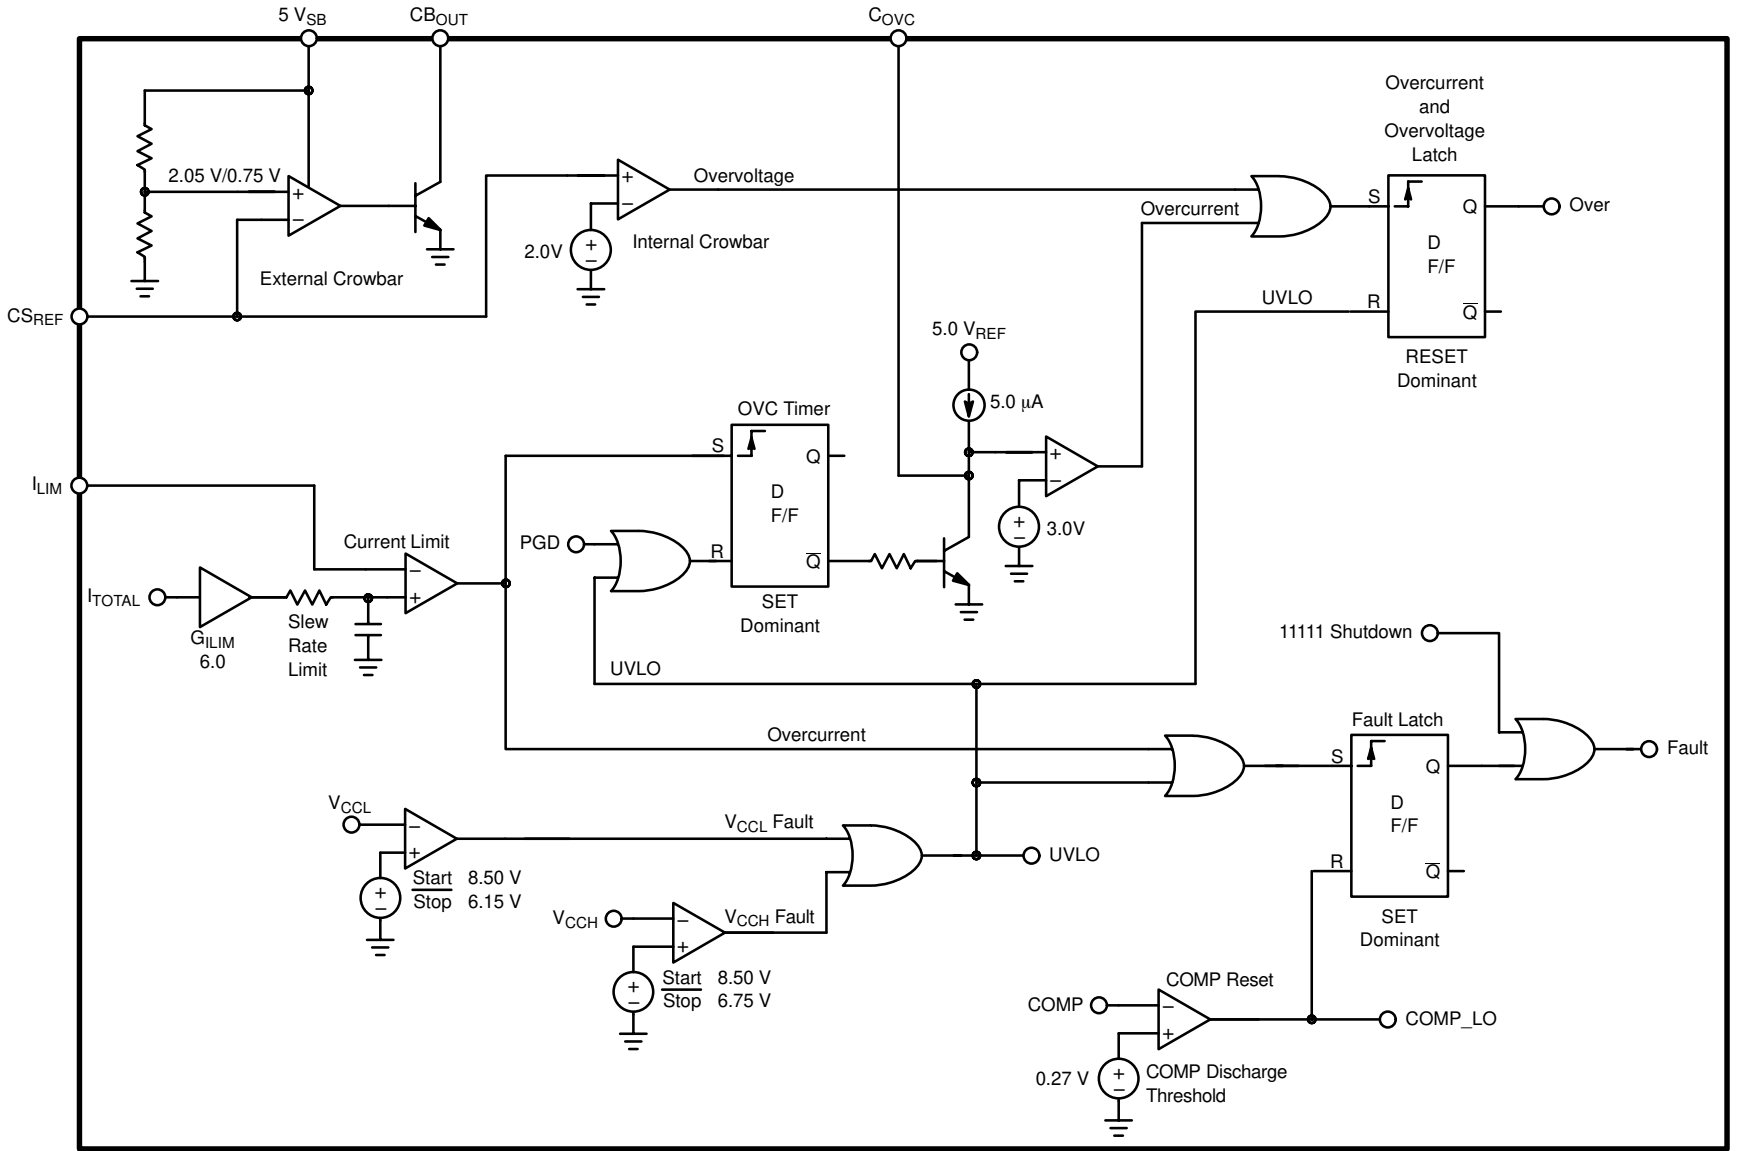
5 $V_{SB}$
$CB_{OUT}$
$C_{OVC}$
Overcurrent and Overvoltage Latch
2.05 V/0.75 V
+
−
+
−
Overvoltage
S
Q
Over
Overcurrent
D
F/F
2.0V
Internal Crowbar
External Crowbar
UVLO
R
$\overline{Q}$
$CS_{REF}$
5.0 $V_{REF}$
RESET
Dominant
5.0 μA
OVC Timer
S
Q
+
−
$I_{LIM}$
D
F/F
3.0V
PGD
R
$\overline{Q}$
Current Limit
−
+
$I_{TOTAL}$
$G_{ILIM}$
6.0
Slew
Rate
Limit
SET
Dominant
11111 Shutdown
UVLO
Overcurrent
Fault Latch
S
Q
Fault
D
F/F
$V_{CCL}$
−
+
$V_{CCL}$ Fault
UVLO
R
$\overline{Q}$
Start 8.50 V
Stop 6.15 V
$V_{CCH}$
−
+
$V_{CCH}$ Fault
SET
Dominant
Start 8.50 V
Stop 6.75 V
COMP Reset
COMP
−
+
COMP_LO
0.27 V
COMP Discharge
Threshold